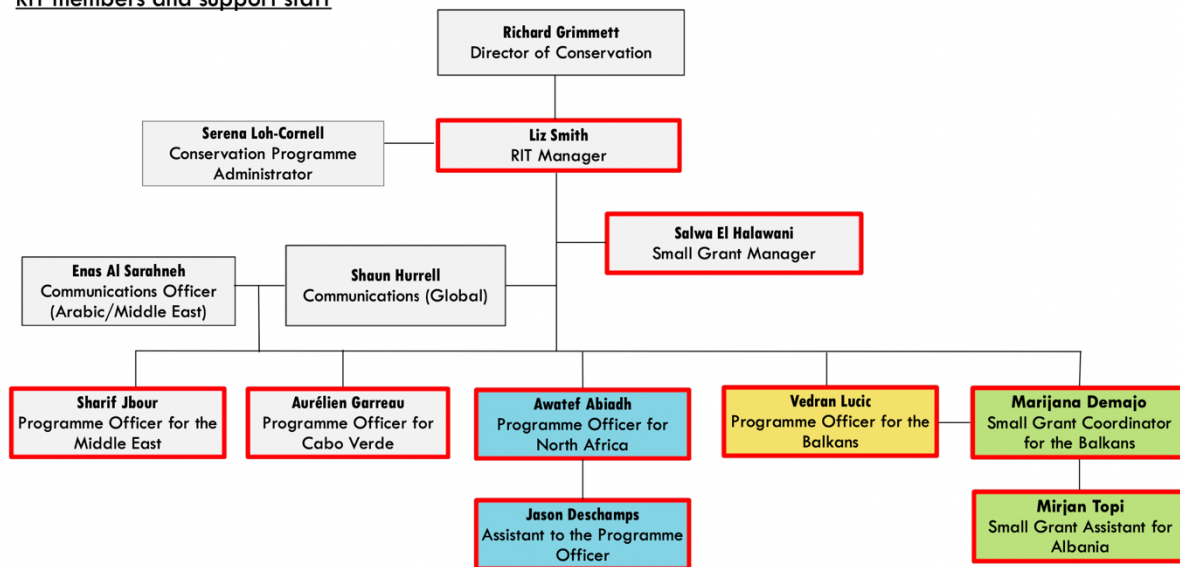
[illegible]

Richard Grimmett
Director of Conservation

Serena Loh-Cornell
Conservation Programme Administrator

Liz Smith
RIT Manager

Salwa El Halawani
Small Grant Manager

Enas Al Sarahneh
Communications Officer (Arabic/Middle East)

Shaun Hurrell
Communications (Global)

Sharif Jbour
Programme Officer for the Middle East

Aurélien Garreau
Programme Officer for Cabo Verde

Awatef Abiadh
Programme Officer for North Africa

Vedran Lucic
Programme Officer for the Balkans

Marijana Demajo
Small Grant Coordinator for the Balkans

Jason Deschamps
Assistant to the Programme Officer

Mirjan Topi
Small Grant Assistant for Albania